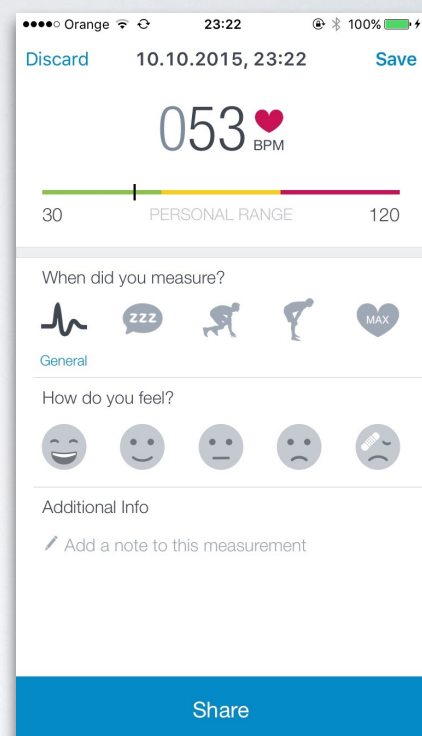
●●●●○ Orange 23:22 100%

Discard 10.10.2015, 23:22 Save

053 BPM

30 PERSONAL RANGE 120

When did you measure?

ZZZ

MAX

General

How do you feel?

Additional Info

Add a note to this measurement

Share